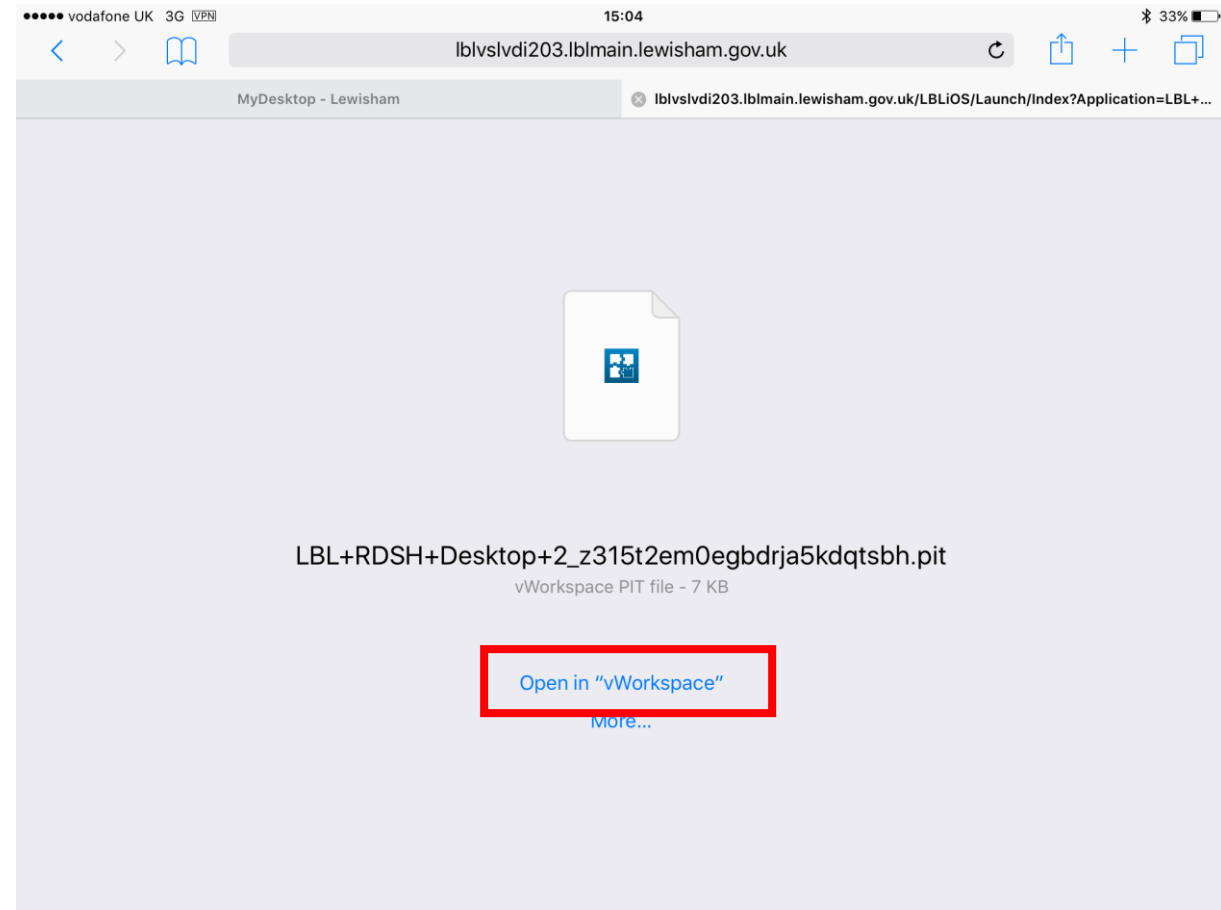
●●●●● vodafone UK 3G VPN
15:04
33%

lblvslvdi203.lblmain.lewisham.gov.uk

MyDesktop - Lewisham
lblvslvdi203.lblmain.lewisham.gov.uk/LBLiOS/Launch/Index?Application=LBL+...

LBL+RDSH+Desktop+2_z315t2em0egbdrja5kdqtsbh.pit
vWorkspace PIT file - 7 KB

Open in "vWorkspace"
More...